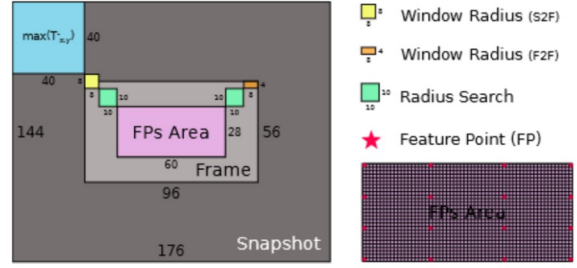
$\max(T_{x,y})$ 40

40

8 8

4 4

10 10

10 10

10 10

FPs Area 28

60

Frame

144

56

96

176

Snapshot

8 8 Window Radius (S2F)

4 4 Window Radius (F2F)

10 10 Radius Search

Feature Point (FP)

FPs Area